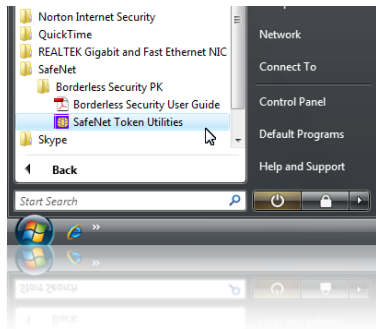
Norton Internet Security
QuickTime
REALTEK Gigabit and Fast Ethernet NIC
SafeNet
Borderless Security PK
Borderless Security User Guide
SafeNet Token Utilities
Skype
Back
Start Search
Network
Connect To
Control Panel
Default Programs
Help and Support